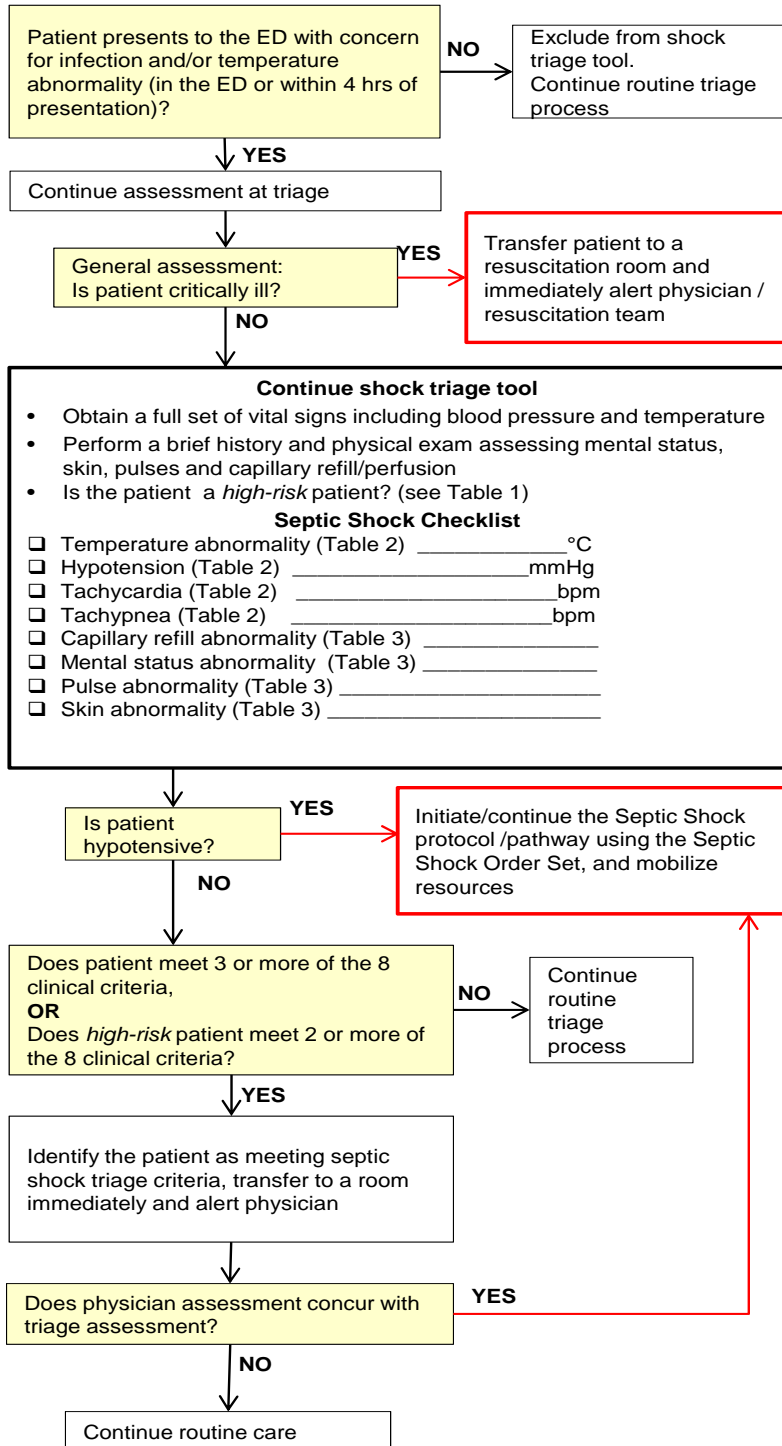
Patient presents to the ED with concern for infection and/or temperature abnormality (in the ED or within 4 hrs of presentation)?

NO

Exclude from shock triage tool. Continue routine triage process

YES

Continue assessment at triage

General assessment: Is patient critically ill?

YES

Transfer patient to a resuscitation room and immediately alert physician / resuscitation team

NO

Continue shock triage tool

• Obtain a full set of vital signs including blood pressure and temperature
• Perform a brief history and physical exam assessing mental status, skin, pulses and capillary refill/perfusion
• Is the patient a *high-risk* patient? (see Table 1)

Septic Shock Checklist

❑ Temperature abnormality (Table 2) ____________°C
❑ Hypotension (Table 2) ____________________mmHg
❑ Tachycardia (Table 2) _____________________bpm
❑ Tachypnea (Table 2) _____________________bpm
❑ Capillary refill abnormality (Table 3) _____________
❑ Mental status abnormality (Table 3) _____________
❑ Pulse abnormality (Table 3) ____________________
❑ Skin abnormality (Table 3) _____________________

Is patient hypotensive?

YES

Initiate/continue the Septic Shock protocol /pathway using the Septic Shock Order Set, and mobilize resources

NO

Does patient meet 3 or more of the 8 clinical criteria,
OR
Does *high-risk* patient meet 2 or more of the 8 clinical criteria?

NO

Continue routine triage process

YES

Identify the patient as meeting septic shock triage criteria, transfer to a room immediately and alert physician

Does physician assessment concur with triage assessment?

YES

NO

Continue routine care